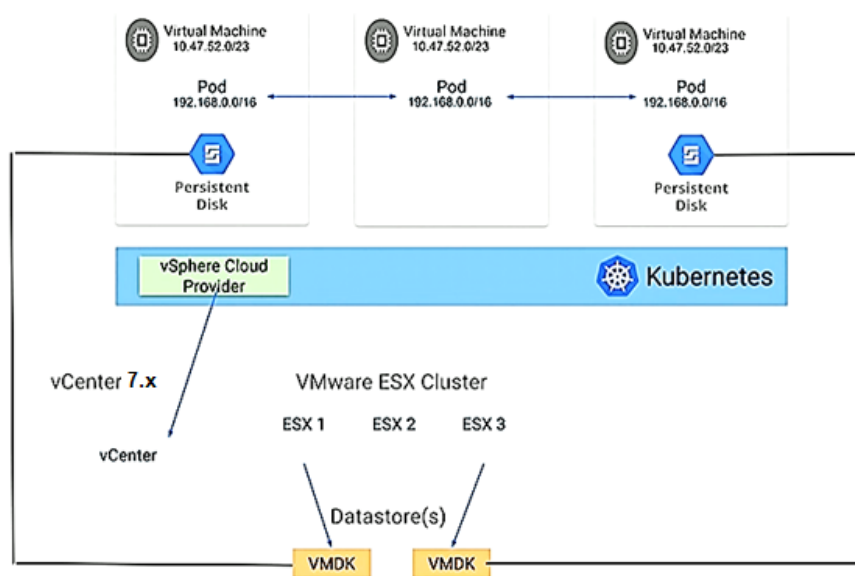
Virtual Machine
10.47.52.0/23

Pod
192.168.0.0/16

Persistent Disk

Virtual Machine
10.47.52.0/23

Pod
192.168.0.0/16

Virtual Machine
10.47.52.0/23

Pod
192.168.0.0/16

Persistent Disk

vSphere Cloud Provider

Kubernetes

vCenter 7.x

VMware ESX Cluster

ESX 1

ESX 2

ESX 3

vCenter

Datastore(s)

VMDK

VMDK